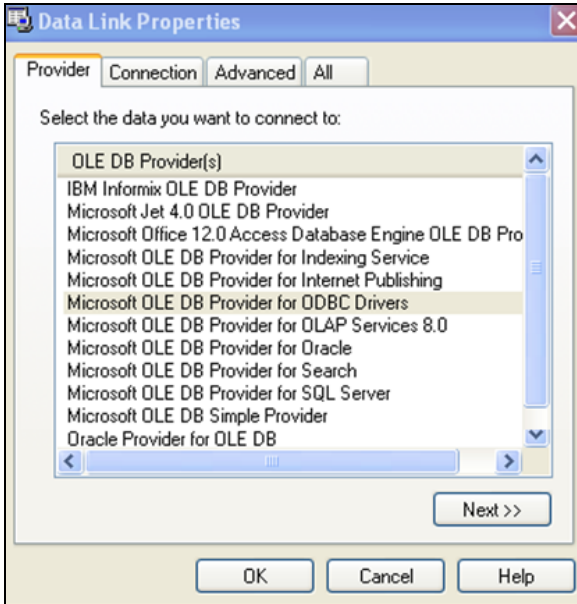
Data Link Properties

Provider | Connection | Advanced | All

Select the data you want to connect to:

OLE DB Provider(s)
IBM Informix OLE DB Provider
Microsoft Jet 4.0 OLE DB Provider
Microsoft Office 12.0 Access Database Engine OLE DB Pro
Microsoft OLE DB Provider for Indexing Service
Microsoft OLE DB Provider for Internet Publishing
Microsoft OLE DB Provider for ODBC Drivers
Microsoft OLE DB Provider for OLAP Services 8.0
Microsoft OLE DB Provider for Oracle
Microsoft OLE DB Provider for Search
Microsoft OLE DB Provider for SQL Server
Microsoft OLE DB Simple Provider
Oracle Provider for OLE DB

Next >>

OK | Cancel | Help